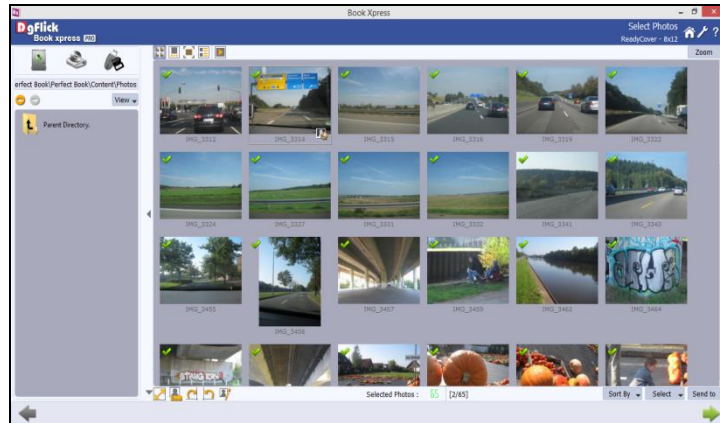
Book Xpress

DgFlick
Book xpress PRO

Select Photos
ReadyCover - 8x12

Zoom

erfect Book\Perfect Book\Content\Photos

View

Parent Directory.

IMG_3312
IMG_3314
IMG_3315
IMG_3316
IMG_3319
IMG_3322

IMG_3324
IMG_3327
IMG_3331
IMG_3332
IMG_3341
IMG_3343

IMG_3455
IMG_3456
IMG_3457
IMG_3459
IMG_3462
IMG_3464

Selected Photos : 65 [2/65]

Sort By
Select
Send to